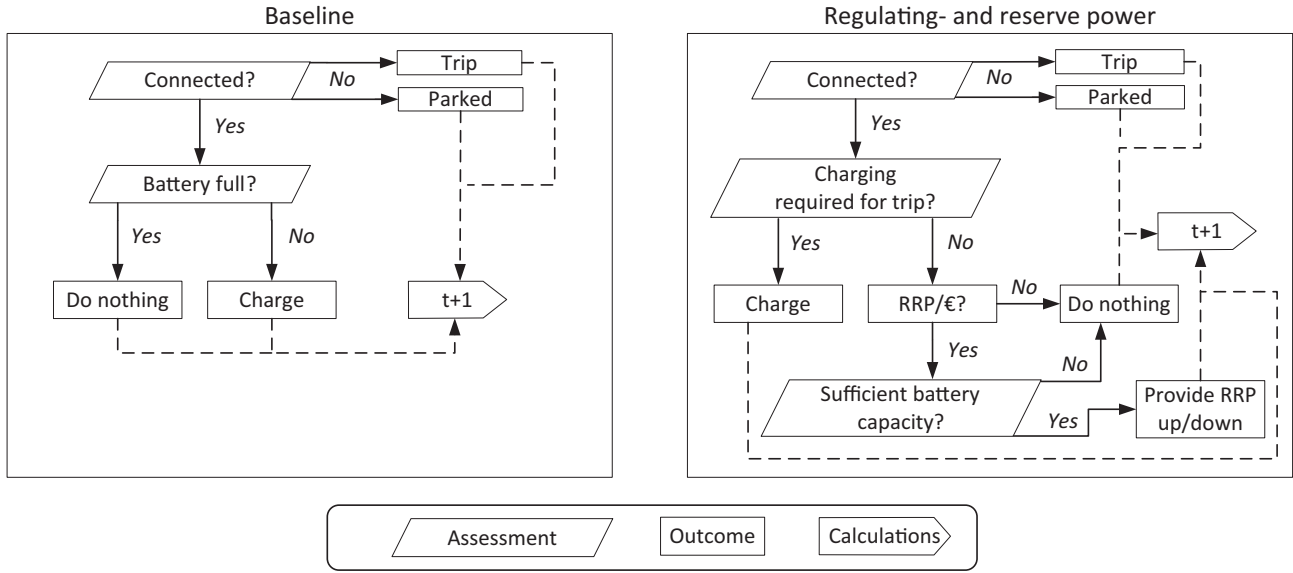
Baseline

Connected?
No
Trip
Parked
Yes
Battery full?
Yes
No
Do nothing
Charge
t+1

Regulating- and reserve power

Connected?
No
Trip
Parked
Yes
Charging required for trip?
Yes
No
t+1
Charge
RRP/€?
No
Do nothing
Yes
No
Sufficient battery capacity?
Yes
Provide RRP up/down

Assessment
Outcome
Calculations